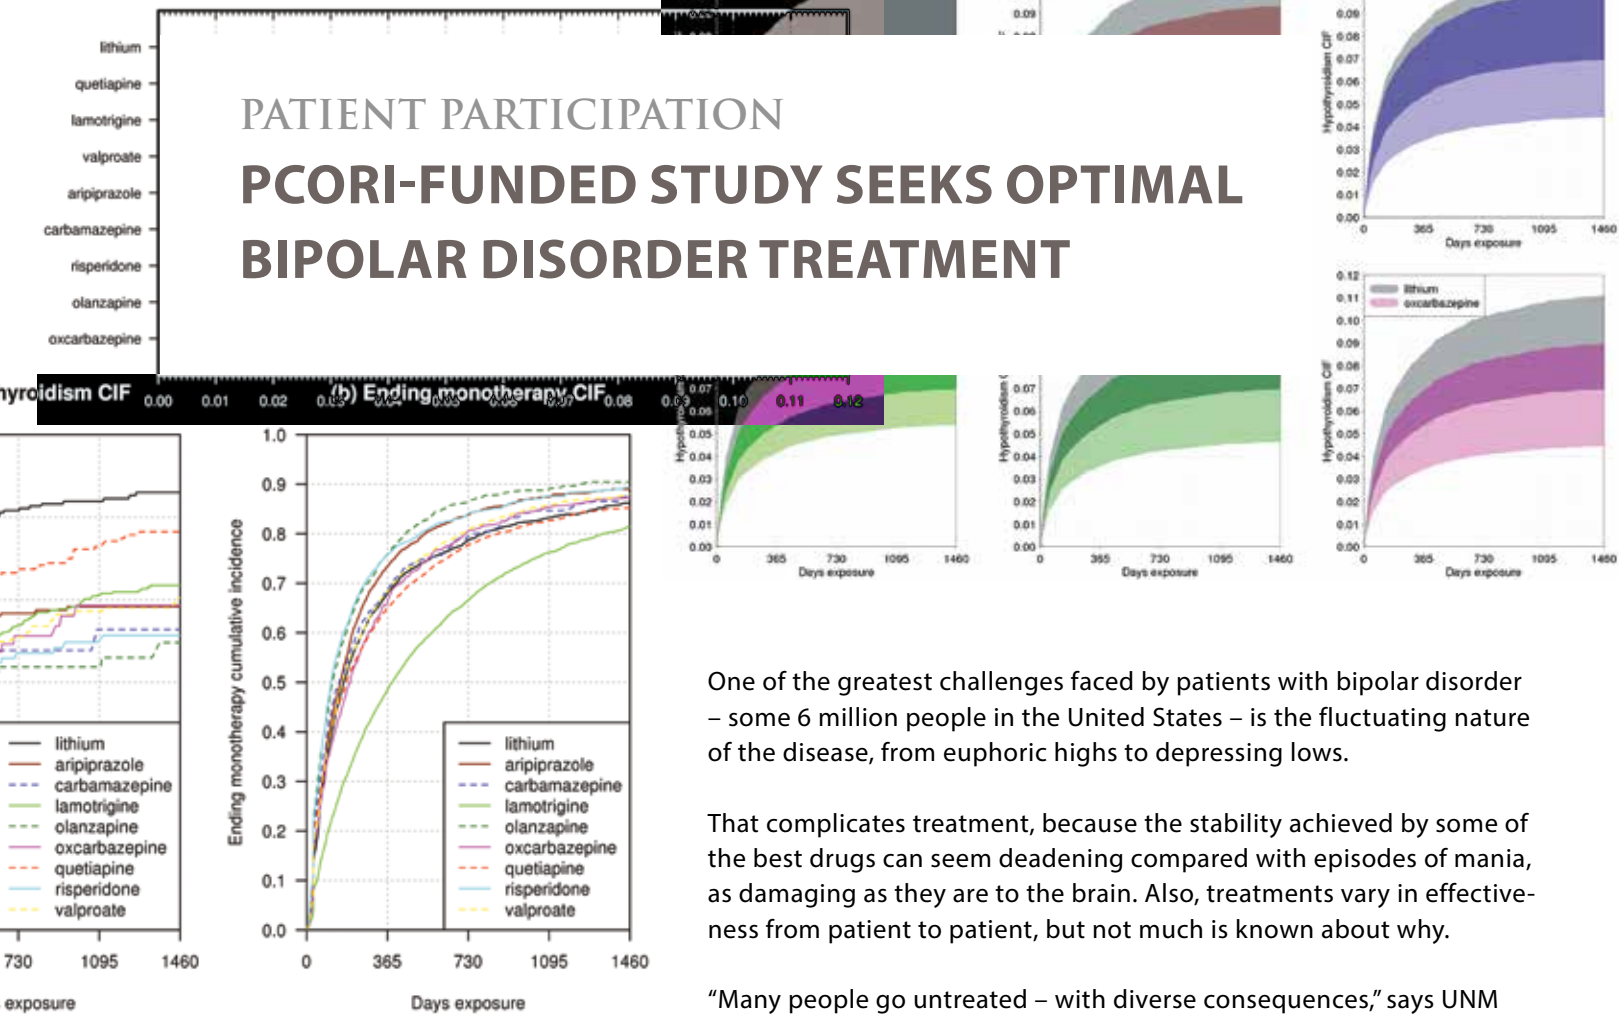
lithium
quetiapine
lamotrigine
valproate
aripiprazole
carbamazepine
risperidone
olanzapine
oxcarbazepine

PATIENT PARTICIPATION

PCORI-FUNDED STUDY SEEKS OPTIMAL BIPOLAR DISORDER TREATMENT

yroidism CIF 0.00 0.01 0.02 0.03 (b) Ending monotherapy CIF 0.08 0.09 0.10 0.11 0.12

0.09
0.08
0.07
0.06
0.05
0.04
0.03
0.02
0.01
0.00
Hypothyroidism CIF
0 365 730 1095 1460
Days exposure

0.12
0.11
0.10
0.09
0.08
0.07
0.06
0.05
0.04
0.03
0.02
0.01
0.00
Hypothyroidism CIF
lithium
oxcarbazepine
0 365 730 1095 1460
Days exposure

0.07
0.06
0.05
0.04
0.03
0.02
0.01
0.00
Hypothyroidism CIF
0 365 730 1095 1460
Days exposure

0.07
0.06
0.05
0.04
0.03
0.02
0.01
0.00
Hypothyroidism CIF
0 365 730 1095 1460
Days exposure

lithium
aripiprazole
carbamazepine
lamotrigine
olanzapine
oxcarbazepine
quetiapine
risperidone
valproate
730 1095 1460
exposure

1.0
0.9
0.8
0.7
0.6
0.5
0.4
0.3
0.2
0.1
0.0
Ending monotherapy cumulative incidence
lithium
aripiprazole
carbamazepine
lamotrigine
olanzapine
oxcarbazepine
quetiapine
risperidone
valproate
0 365 730 1095 1460
Days exposure

One of the greatest challenges faced by patients with bipolar disorder – some 6 million people in the United States – is the fluctuating nature of the disease, from euphoric highs to depressing lows.

That complicates treatment, because the stability achieved by some of the best drugs can seem deadening compared with episodes of mania, as damaging as they are to the brain. Also, treatments vary in effectiveness from patient to patient, but not much is known about why.

“Many people go untreated – with diverse consequences,” says UNM